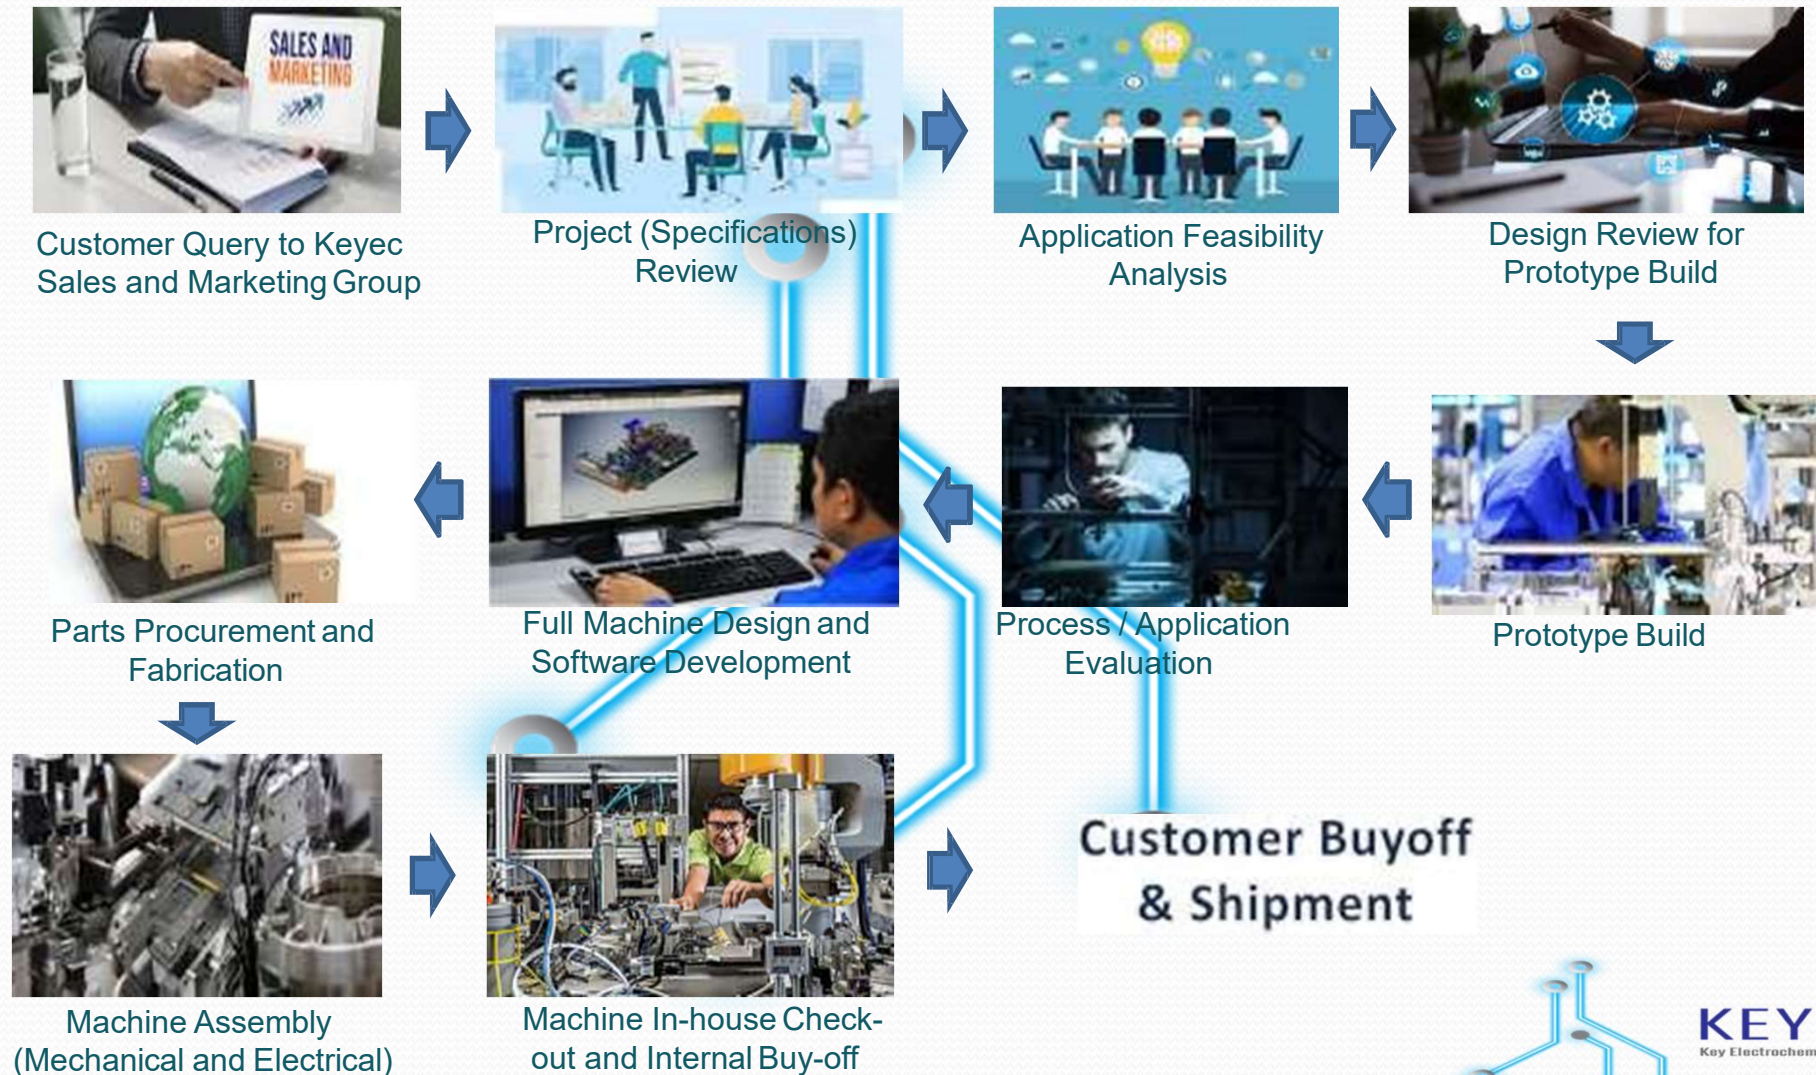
SALES AND MARKETING

Customer Query to Keyec Sales and Marketing Group

Project (Specifications) Review

Application Feasibility Analysis

Design Review for Prototype Build

Prototype Build

Process / Application Evaluation

Full Machine Design and Software Development

Parts Procurement and Fabrication

Machine Assembly (Mechanical and Electrical)

Machine In-house Check-out and Internal Buy-off

Customer Buyoff & Shipment

KEY
Key Electrochem